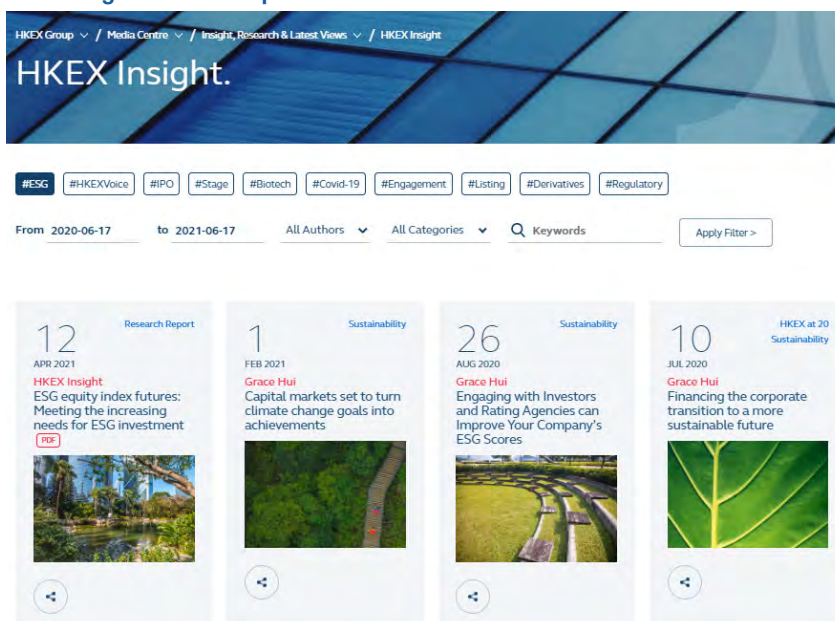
HKEX Group / Media Centre / Insight, Research & Latest Views / HKEX Insight

HKEX Insight.

#ESG #HKEXVoice #IPO #Stage #Biotech #Covid-19 #Engagement #Listing #Derivatives #Regulatory

From 2020-06-17 to 2021-06-17 All Authors All Categories Keywords Apply Filter >

12 APR 2021
Research Report
HKEX Insight
ESG equity index futures: Meeting the increasing needs for ESG investment
PDF

1 FEB 2021
Sustainability
Grace Hui
Capital markets set to turn climate change goals into achievements

26 AUG 2020
Sustainability
Grace Hui
Engaging with Investors and Rating Agencies can Improve Your Company's ESG Scores

10 JUL 2020
HKEX at 20
Sustainability
Grace Hui
Financing the corporate transition to a more sustainable future